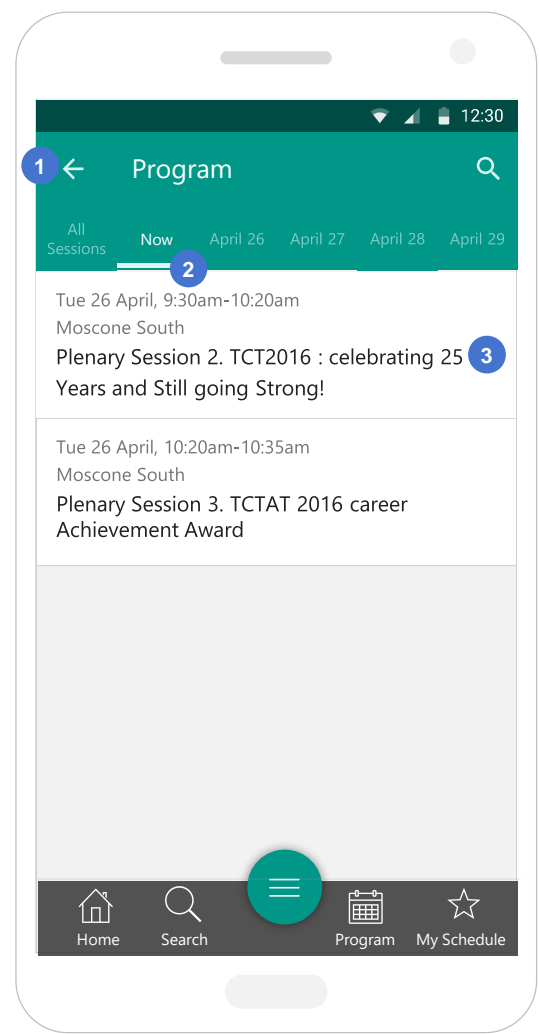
12:30

1 ← Program

All Sessions Now April 26 April 27 April 28 April 29

2

Tue 26 April, 9:30am-10:20am
Moscone South
Plenary Session 2. TCT2016 : celebrating 25 Years and Still going Strong!

3

Tue 26 April, 10:20am-10:35am
Moscone South
Plenary Session 3. TCTAT 2016 career Achievement Award

Home Search Program My Schedule